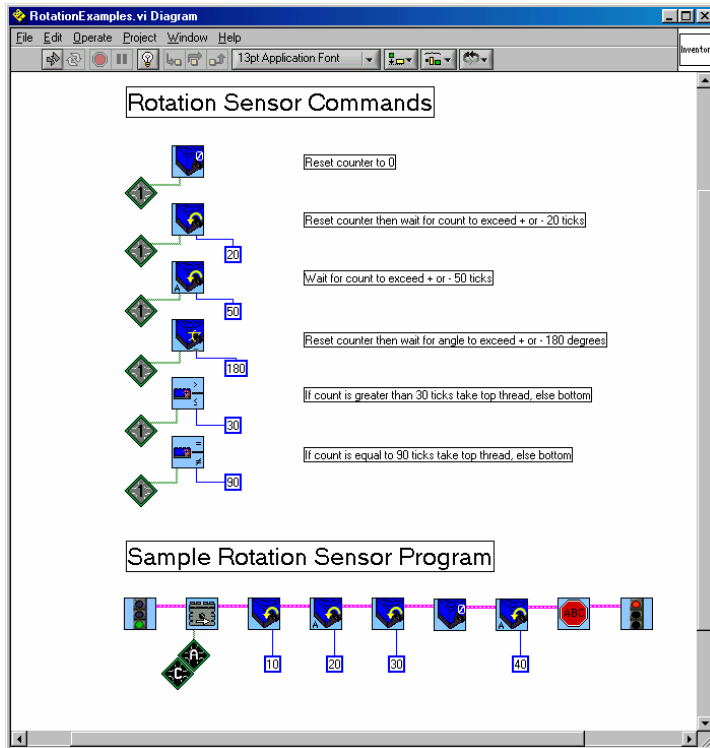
RotationExamples.vi Diagram

File Edit Operate Project Window Help

13pt Application Font

Inventor

Rotation Sensor Commands

1

Reset counter to 0

1

20

Reset counter then wait for count to exceed + or - 20 ticks

1

A

50

Wait for count to exceed + or - 50 ticks

1

180

Reset counter then wait for angle to exceed + or - 180 degrees

1

30

If count is greater than 30 ticks take top thread, else bottom

1

90

If count is equal to 90 ticks take top thread, else bottom

Sample Rotation Sensor Program

A

C

10

A

20

30

A

40

ABC